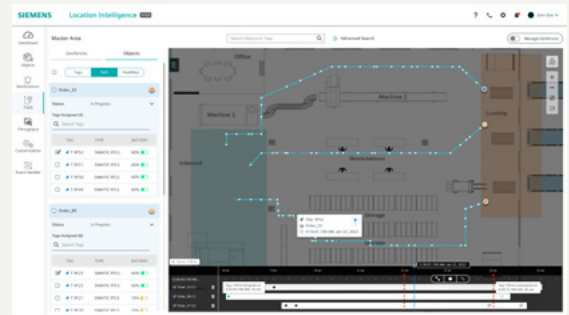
SIEMENS Location Intelligence

Dashboard
Objects
Notifications
Paths
Throughput
Customization
Event Handler

Master Area

Geofences
Objects

Tags
Orders

Order_22
Status In Progress
Tags Assigned (4)
Search Tags

Order_89
Status In Progress
Tags Assigned (4)
Search Tags

Search Objects or Tags
Advanced Search
Manage Geofences

Office
Machine 2
Machine 1
Inbound
Workstations
Storage
Loading

Order_22